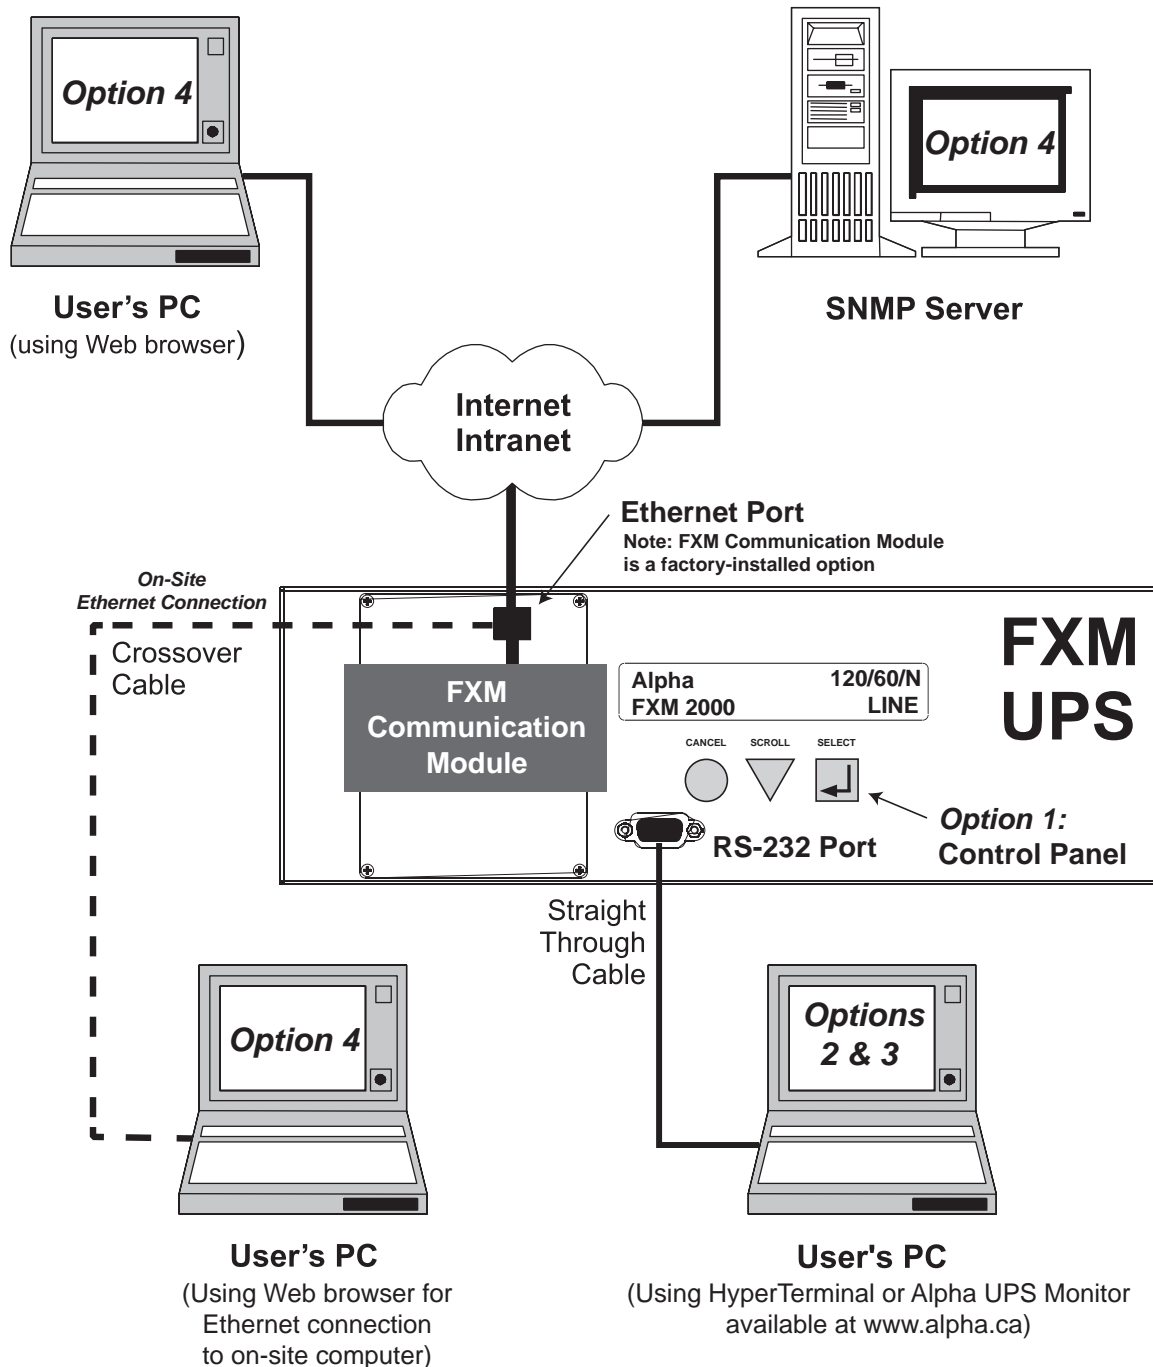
Option 4

User’s PC
(using Web browser)

Option 4

SNMP Server

Internet
Intranet

Ethernet Port
Note: FXM Communication Module is a factory-installed option

On-Site
Ethernet Connection

Crossover
Cable

FXM
Communication
Module

Alpha
FXM 2000

120/60/N
LINE

CANCEL SCROLL SELECT

FXM
UPS

Option 1:
Control Panel

RS-232 Port

Straight
Through
Cable

Option 4

Options
2 & 3

User’s PC
(Using Web browser for Ethernet connection to on-site computer)

User's PC
(Using HyperTerminal or Alpha UPS Monitor available at www.alpha.ca)